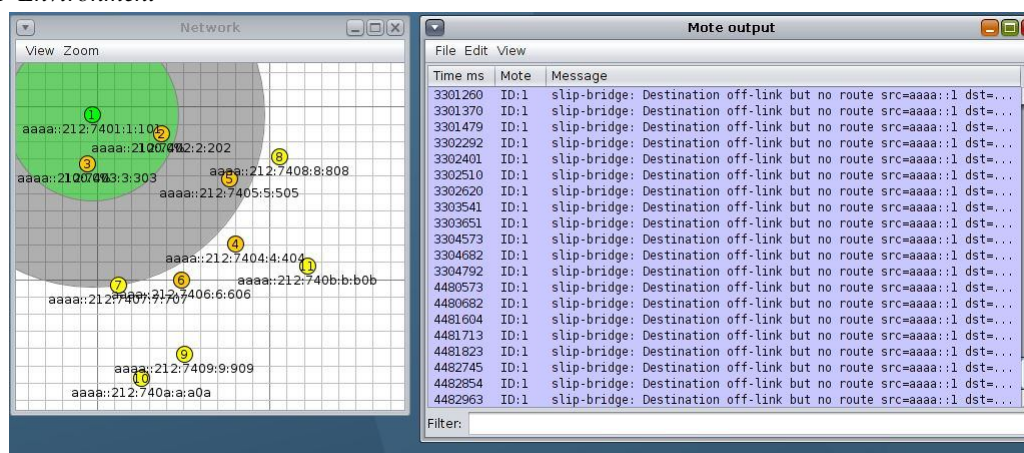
Network

View Zoom

1
aaaa::212:7401:1:101
2
aaaa::212:7402:2:202
3
aaaa::212:7403:3:303
8
aaaa::212:7408:8:808
5
aaaa::212:7405:5:505
4
aaaa::212:7404:4:404
11
aaaa::212:740b:b:b0b
7
6
aaaa::212:7406:6:606
aaaa::212:7407:7:707
9
aaaa::212:7409:9:909
10
aaaa::212:740a:a:a0a

Mote output

File Edit View

| Time ms | Mote | Message |
|---|---|---|
| 3301260 | ID:1 | slip-bridge: Destination off-link but no route src=aaaa::1 dst=... |
| 3301370 | ID:1 | slip-bridge: Destination off-link but no route src=aaaa::1 dst=... |
| 3301479 | ID:1 | slip-bridge: Destination off-link but no route src=aaaa::1 dst=... |
| 3302292 | ID:1 | slip-bridge: Destination off-link but no route src=aaaa::1 dst=... |
| 3302401 | ID:1 | slip-bridge: Destination off-link but no route src=aaaa::1 dst=... |
| 3302510 | ID:1 | slip-bridge: Destination off-link but no route src=aaaa::1 dst=... |
| 3302620 | ID:1 | slip-bridge: Destination off-link but no route src=aaaa::1 dst=... |
| 3303541 | ID:1 | slip-bridge: Destination off-link but no route src=aaaa::1 dst=... |
| 3303651 | ID:1 | slip-bridge: Destination off-link but no route src=aaaa::1 dst=... |
| 3304573 | ID:1 | slip-bridge: Destination off-link but no route src=aaaa::1 dst=... |
| 3304682 | ID:1 | slip-bridge: Destination off-link but no route src=aaaa::1 dst=... |
| 3304792 | ID:1 | slip-bridge: Destination off-link but no route src=aaaa::1 dst=... |
| 4480573 | ID:1 | slip-bridge: Destination off-link but no route src=aaaa::1 dst=... |
| 4480682 | ID:1 | slip-bridge: Destination off-link but no route src=aaaa::1 dst=... |
| 4481604 | ID:1 | slip-bridge: Destination off-link but no route src=aaaa::1 dst=... |
| 4481713 | ID:1 | slip-bridge: Destination off-link but no route src=aaaa::1 dst=... |
| 4481823 | ID:1 | slip-bridge: Destination off-link but no route src=aaaa::1 dst=... |
| 4482745 | ID:1 | slip-bridge: Destination off-link but no route src=aaaa::1 dst=... |
| 4482854 | ID:1 | slip-bridge: Destination off-link but no route src=aaaa::1 dst=... |
| 4482963 | ID:1 | slip-bridge: Destination off-link but no route src=aaaa::1 dst=... |

Filter: